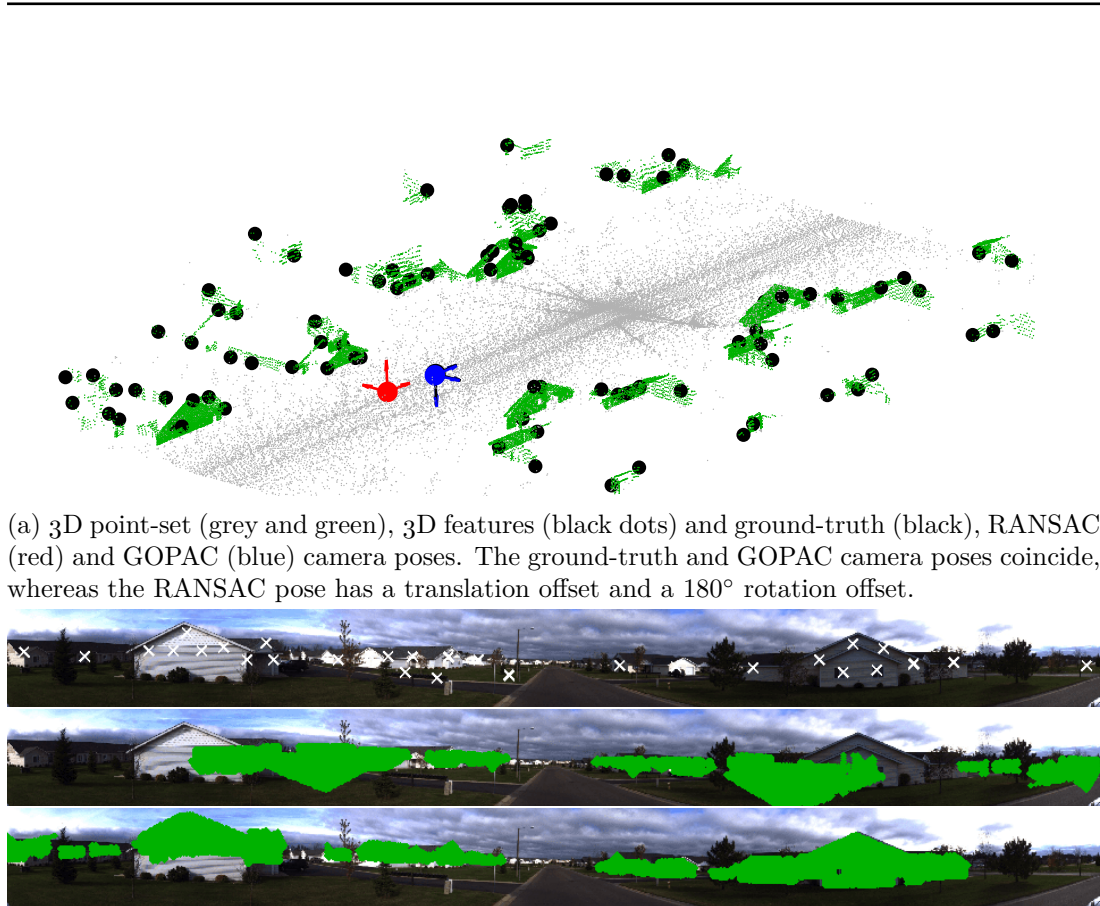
(a) 3D point-set (grey and green), 3D features (black dots) and ground-truth (black), RANSAC (red) and GOPAC (blue) camera poses. The ground-truth and GOPAC camera poses coincide, whereas the RANSAC pose has a translation offset and a 180° rotation offset.